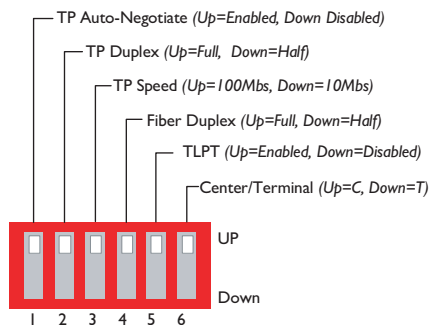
TP Auto-Negotiate (Up=Enabled, Down Disabled)
TP Duplex (Up=Full, Down=Half)
TP Speed (Up=100Mbs, Down=10Mbs)
Fiber Duplex (Up=Full, Down=Half)
TLPT (Up=Enabled, Down=Disabled)
Center/Terminal (Up=C, Down=T)
UP
Down
1 2 3 4 5 6